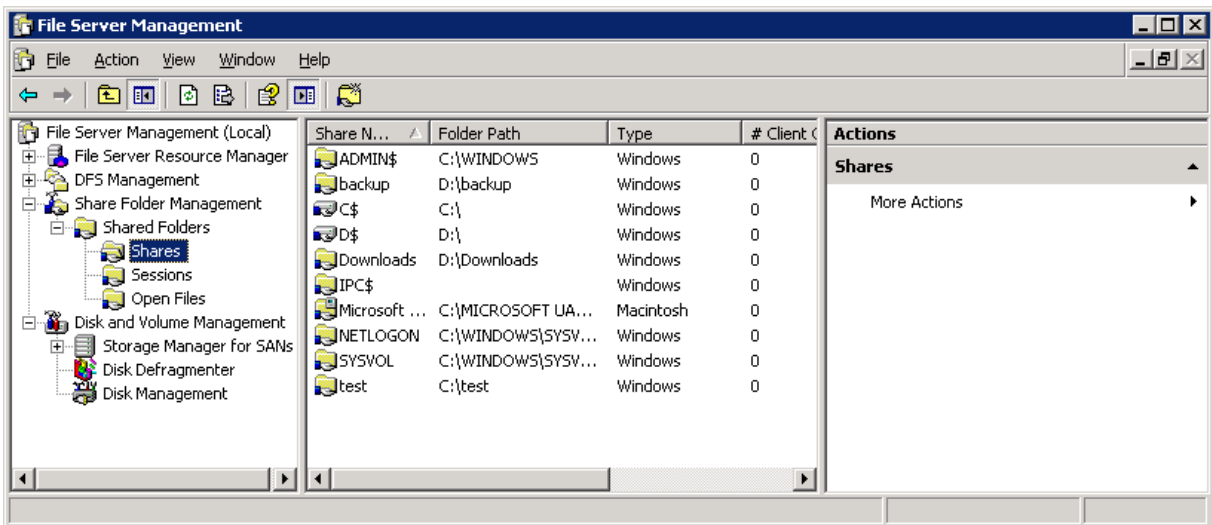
File Server Management

File Action View Window Help

File Server Management (Local)
File Server Resource Manager
DFS Management
Share Folder Management
Shared Folders
Shares
Sessions
Open Files
Disk and Volume Management
Storage Manager for SANs
Disk Defragmenter
Disk Management

| Share N... | Folder Path | Type | # Client C |
|---|---|---|---|
| ADMIN$ | C:\WINDOWS | Windows | 0 |
| backup | D:\backup | Windows | 0 |
| C$ | C:\ | Windows | 0 |
| D$ | D:\ | Windows | 0 |
| Downloads | D:\Downloads | Windows | 0 |
| IPC$ | | Windows | 0 |
| Microsoft ... | C:\MICROSOFT UA... | Macintosh | 0 |
| NETLOGON | C:\WINDOWS\SYSV... | Windows | 0 |
| SYSVOL | C:\WINDOWS\SYSV... | Windows | 0 |
| test | C:\test | Windows | 0 |

Actions
Shares
More Actions